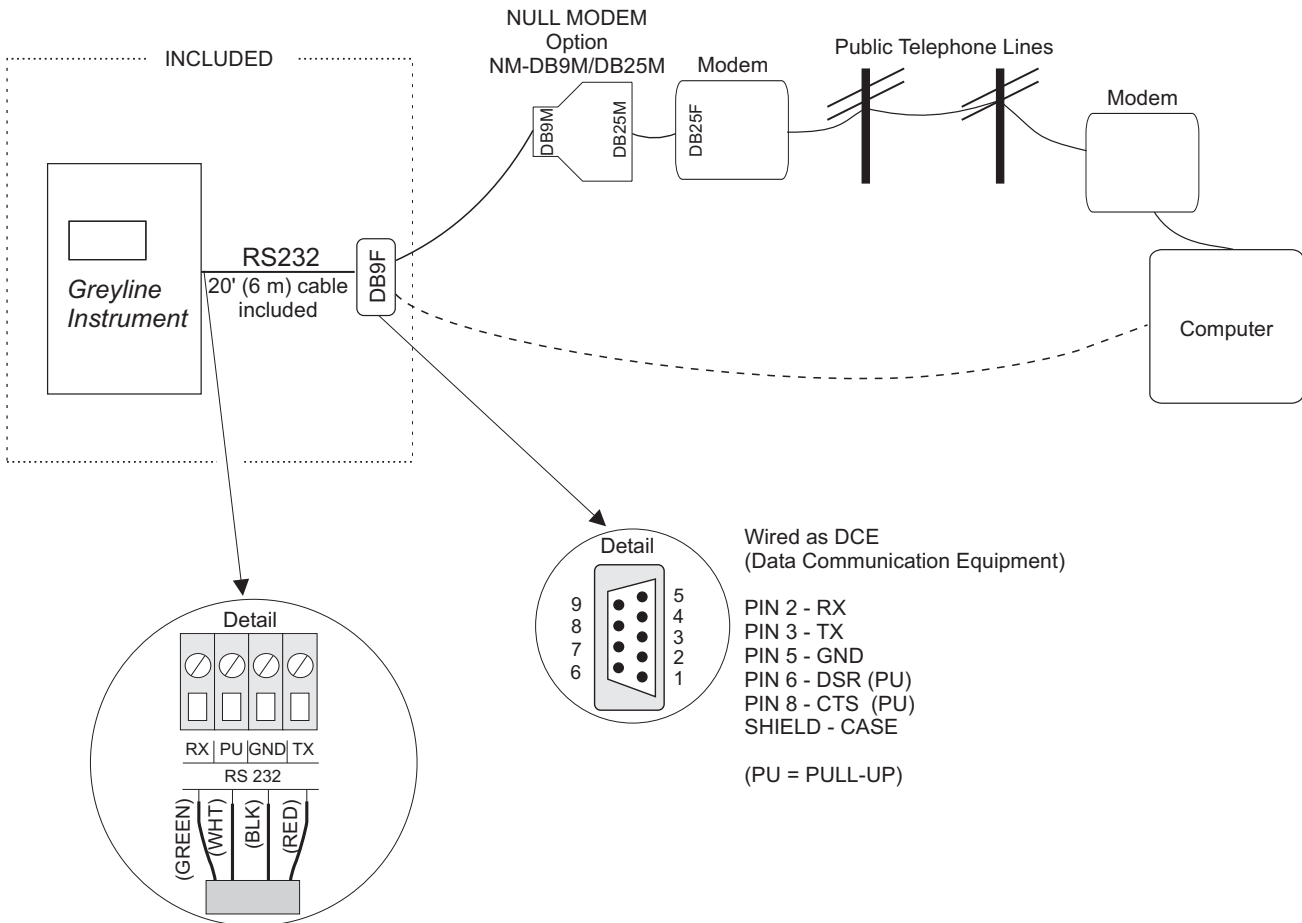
INCLUDED

NULL MODEM
Option
NM-DB9M/DB25M

DB9M

DB25M

Modem

DB25F

Public Telephone Lines

Modem

Greyline
Instrument

RS232

20' (6 m) cable
included

DB9F

Computer

Detail

9
8
7
6

5
4
3
2
1

Wired as DCE
(Data Communication Equipment)

PIN 2 - RX
PIN 3 - TX
PIN 5 - GND
PIN 6 - DSR (PU)
PIN 8 - CTS (PU)
SHIELD - CASE

(PU = PULL-UP)

Detail

RX PU GND TX
RS 232

(GREEN) (WHT) (BLK) (RED)